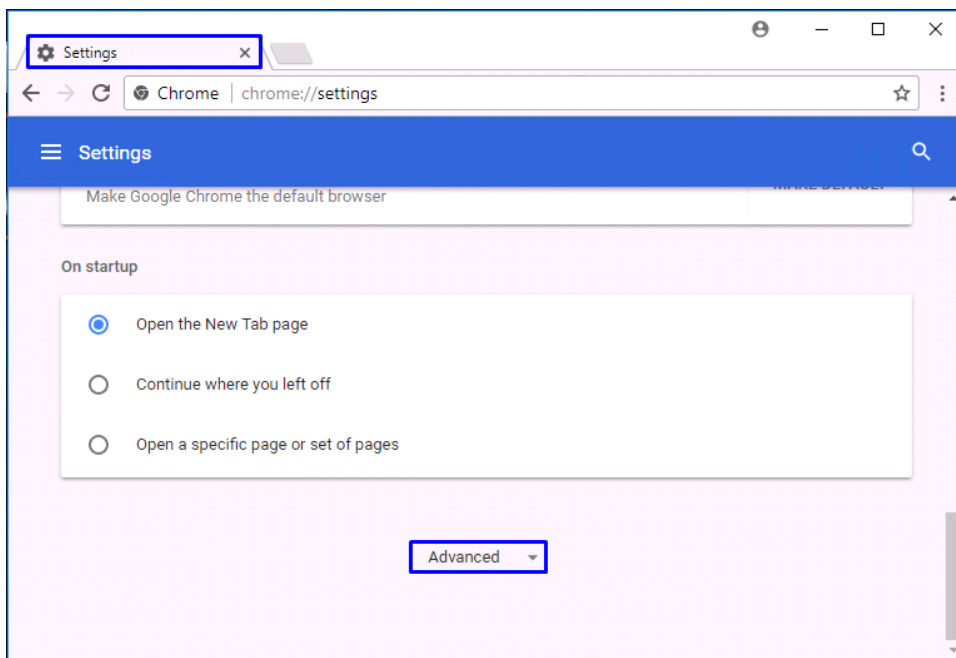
Settings ×

Chrome | chrome://settings

Settings

Make Google Chrome the default browser

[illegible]

On startup

Open the New Tab page

Continue where you left off

Open a specific page or set of pages

Advanced